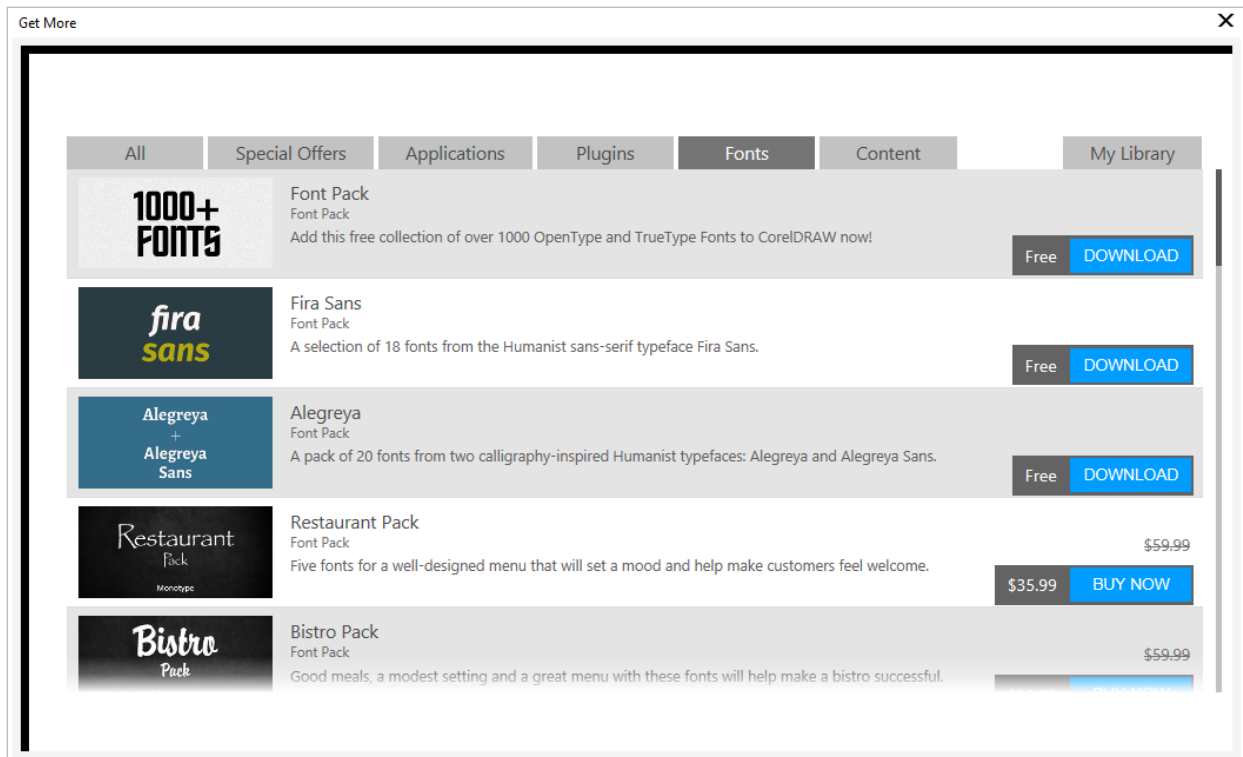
Get More

All | Special Offers | Applications | Plugins | Fonts | Content | My Library

1000+ FONTS

Font Pack
Font Pack
Add this free collection of over 1000 OpenType and TrueType Fonts to CorelDRAW now!
Free DOWNLOAD

fira sans

Fira Sans
Font Pack
A selection of 18 fonts from the Humanist sans-serif typeface Fira Sans.
Free DOWNLOAD

Alegreya + Alegreya Sans

Alegreya
Font Pack
A pack of 20 fonts from two calligraphy-inspired Humanist typefaces: Alegreya and Alegreya Sans.
Free DOWNLOAD

Restaurant Pack Monotype

Restaurant Pack
Font Pack
Five fonts for a well-designed menu that will set a mood and help make customers feel welcome.
$59.99
$35.99 BUY NOW

Bistro Pack

Bistro Pack
Font Pack
Good meals, a modest setting and a great menu with these fonts will help make a bistro successful.
$59.99
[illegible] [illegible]